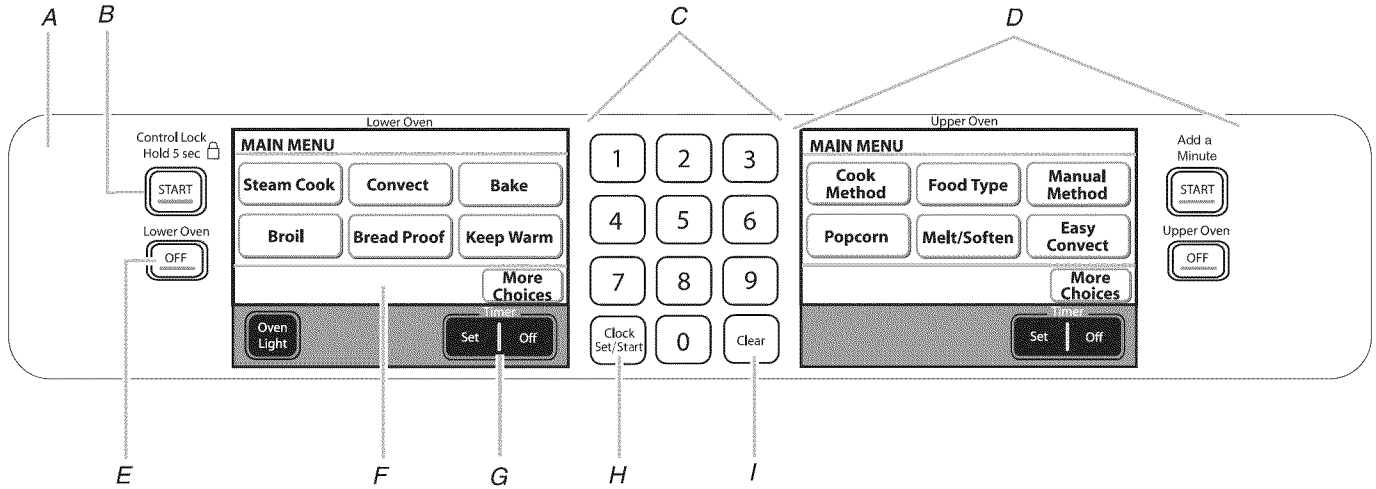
A B C D

Control Lock
Hold 5 sec

START

Lower Oven

OFF

Lower Oven

MAIN MENU

Steam Cook | Convect | Bake

Broil | Bread Proof | Keep Warm

More Choices

Oven Light

Timer
Set | Off

1 2 3
4 5 6
7 8 9
Clock Set/Start 0 Clear

Upper Oven

MAIN MENU

Cook Method | Food Type | Manual Method

Popcorn | Melt/Soften | Easy Convect

More Choices

Timer
Set | Off

Add a Minute

START

Upper Oven

OFF

E F G H I